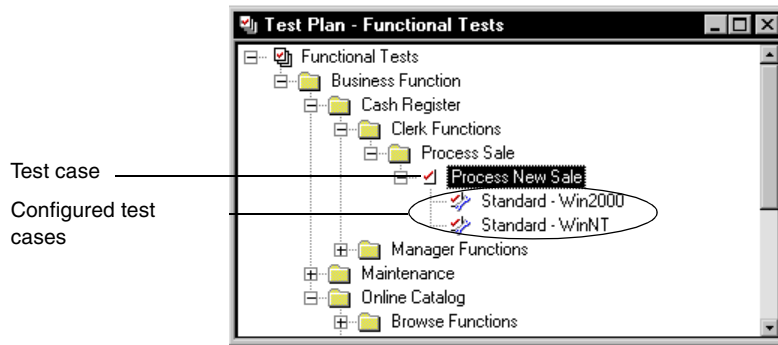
Test Plan - Functional Tests

Functional Tests
Business Function
Cash Register
Clerk Functions
Process Sale
Process New Sale
Standard - Win2000
Standard - WinNT
Manager Functions
Maintenance
Online Catalog
Browse Functions

Test case

Configured test cases